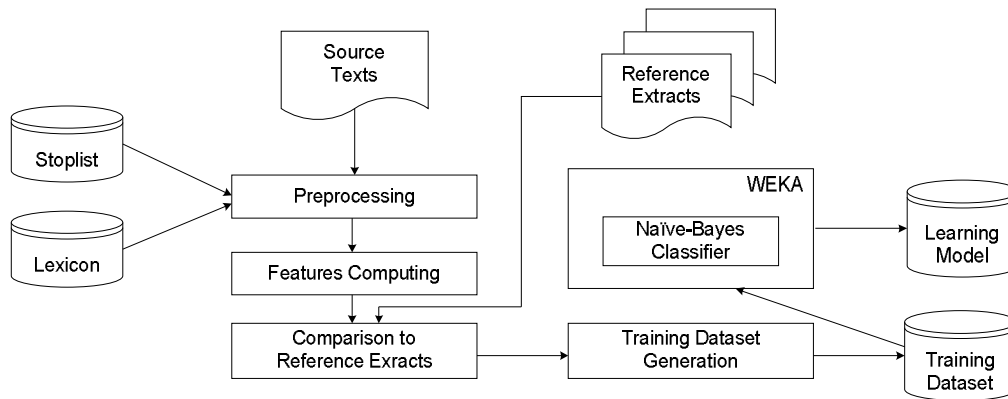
Source Texts

Reference Extracts

Stoplist

Lexicon

Preprocessing

Features Computing

Comparison to Reference Exracts

WEKA

Naïve-Bayes Classifier

Learning Model

Training Dataset Generation

Training Dataset